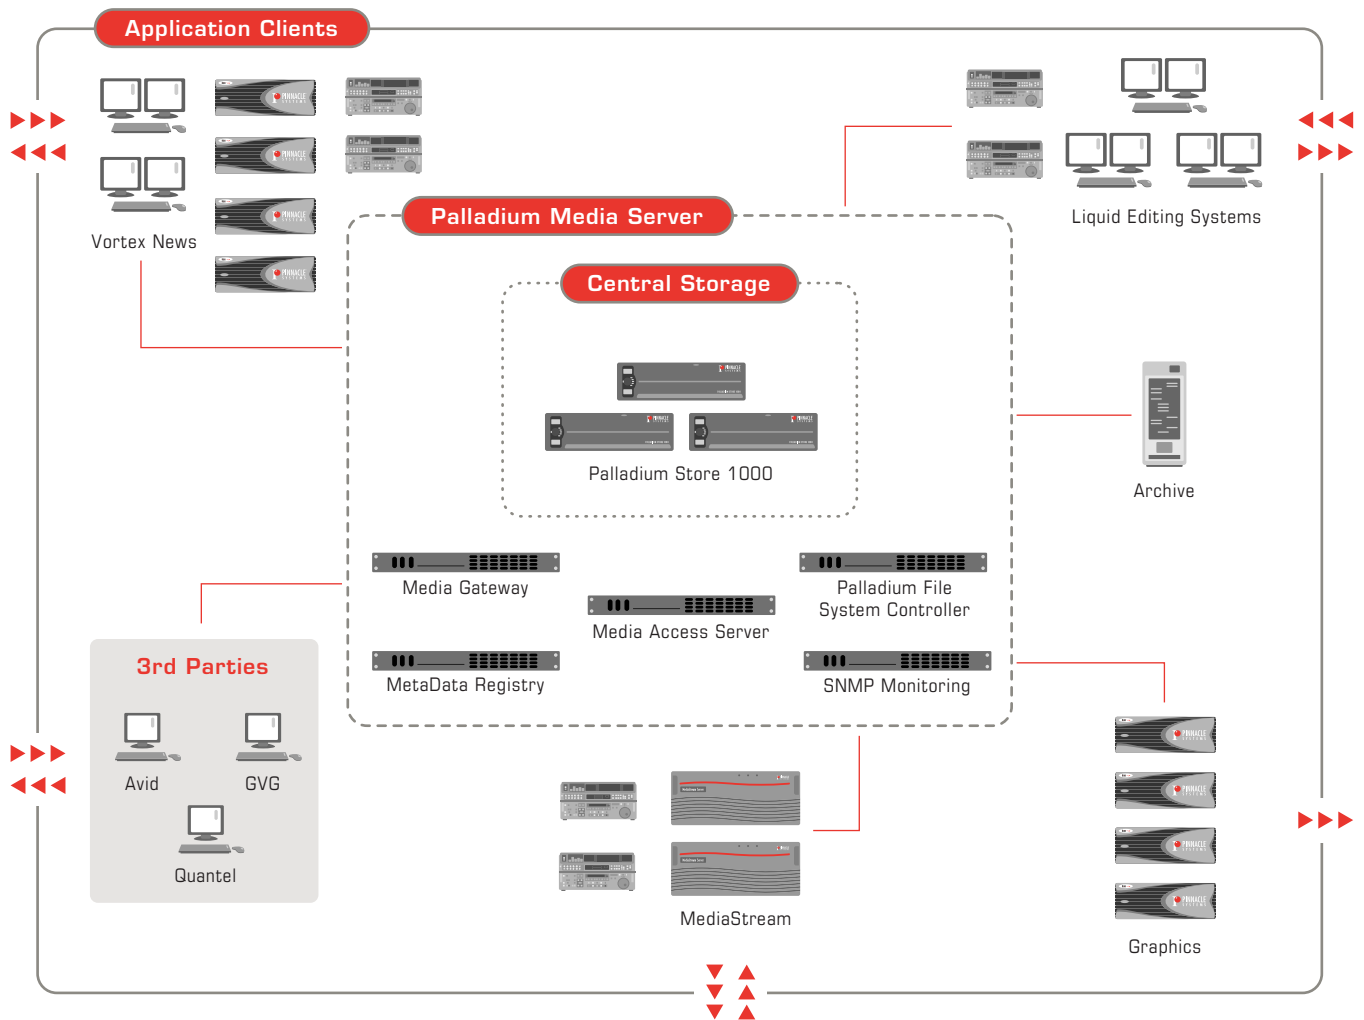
Application Clients

Vortex News

Liquid Editing Systems

Palladium Media Server

Central Storage

Palladium Store 1000

Archive

Media Gateway

Palladium File System Controller

Media Access Server

MetaData Registry

SNMP Monitoring

3rd Parties

Avid

GVG

Quantel

MediaStream

Graphics